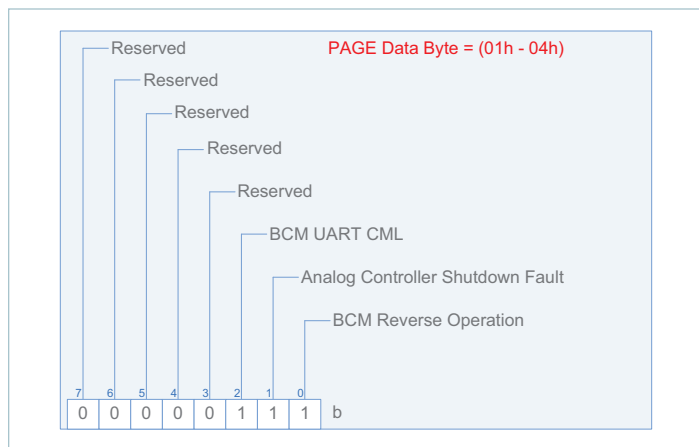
Reserved

PAGE Data Byte = (01h - 04h)

Reserved

Reserved

Reserved

Reserved

BCM UART CML

Analog Controller Shutdown Fault

BCM Reverse Operation

| 7 | 6 | 5 | 4 | 3 | 2 | 1 | 0 | |
|---|---|---|---|---|---|---|---|---|
| 0 | 0 | 0 | 0 | 0 | 1 | 1 | 1 | b |